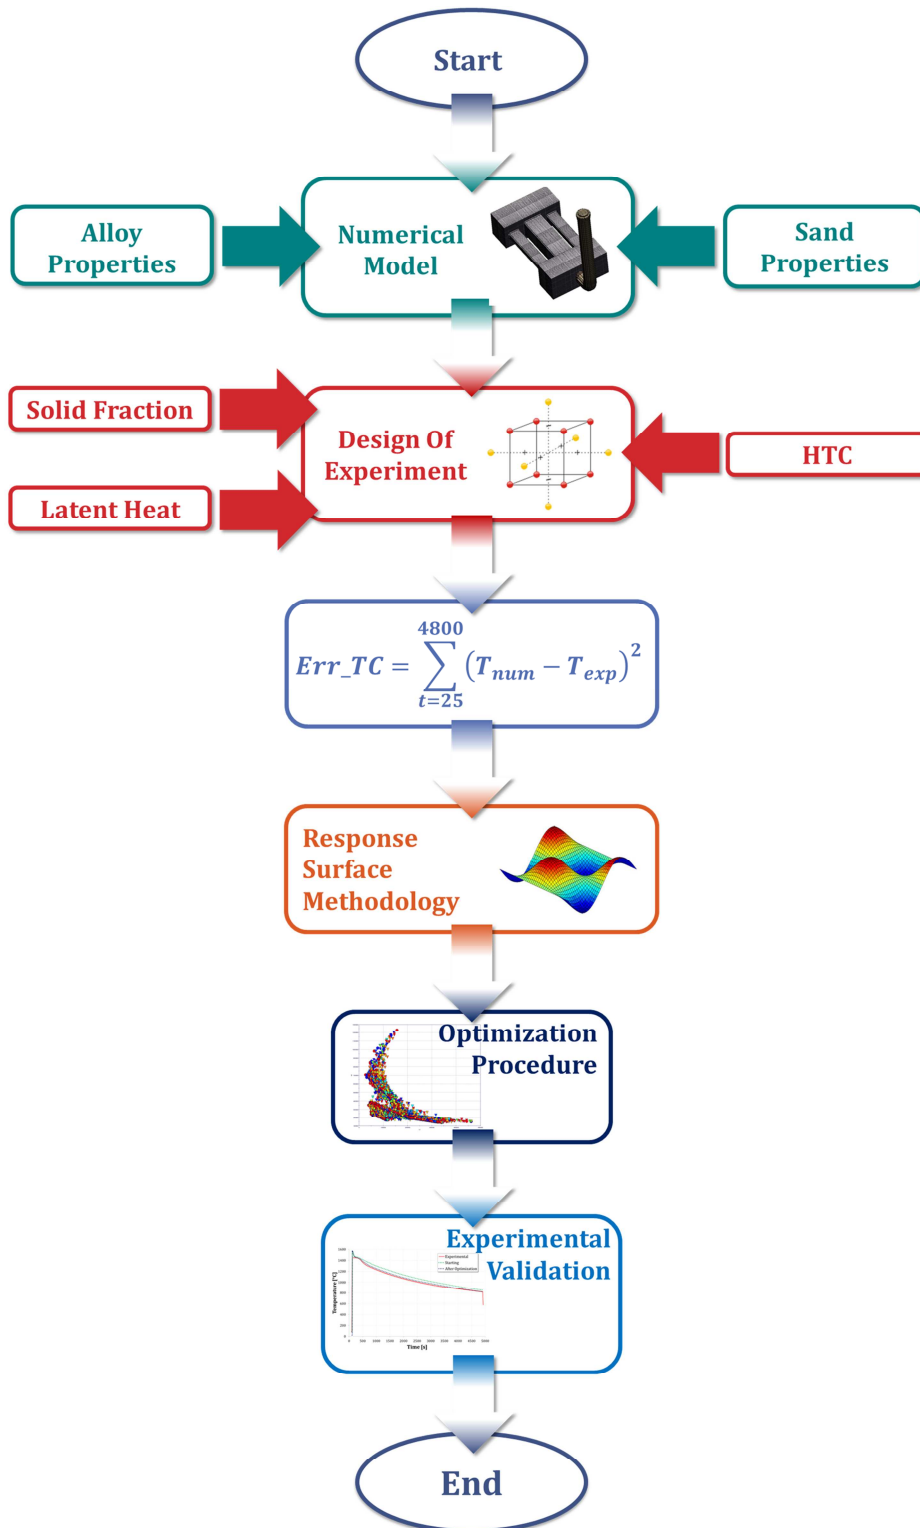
Start

Alloy Properties

Numerical Model

Sand Properties

Solid Fraction

Design Of Experiment

HTC

Latent Heat

$Err\_TC = \sum_{t=25}^{4800} (T_{num} - T_{exp})^2$

Response Surface Methodology

Optimization Procedure

Experimental Validation

End